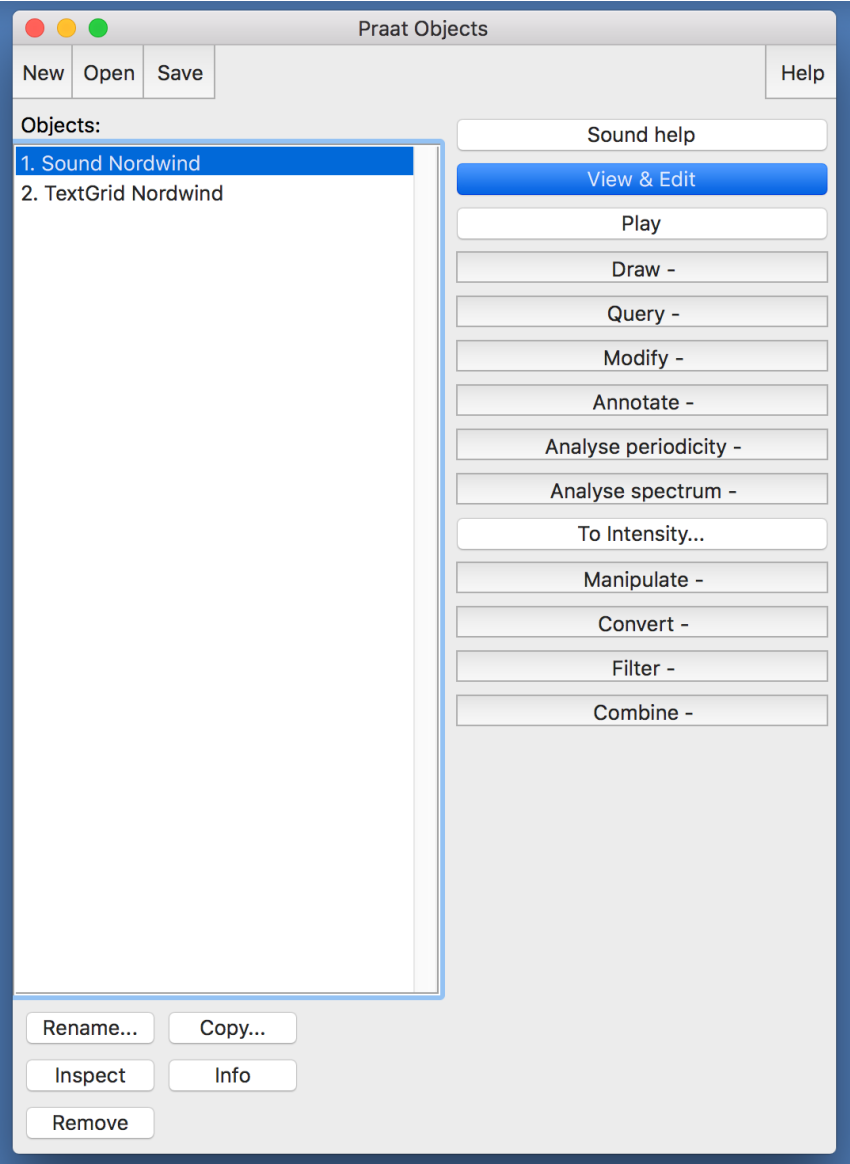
Praat Objects

New Open Save Help

Objects:

1. Sound Nordwind
2. TextGrid Nordwind

Sound help
View & Edit
Play
Draw -
Query -
Modify -
Annotate -
Analyse periodicity -
Analyse spectrum -
To Intensity...
Manipulate -
Convert -
Filter -
Combine -

Rename... Copy...
Inspect Info
Remove